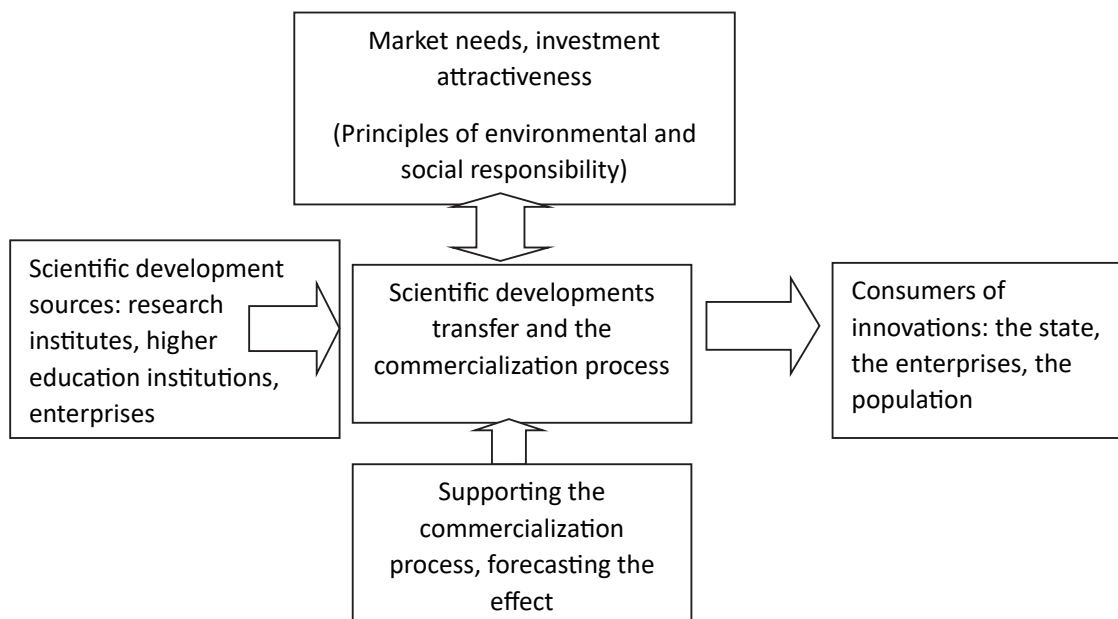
Market needs, investment attractiveness

(Principles of environmental and social responsibility)

Scientific development sources: research institutes, higher education institutions, enterprises

Scientific developments transfer and the commercialization process

Consumers of innovations: the state, the enterprises, the population

Supporting the commercialization process, forecasting the effect